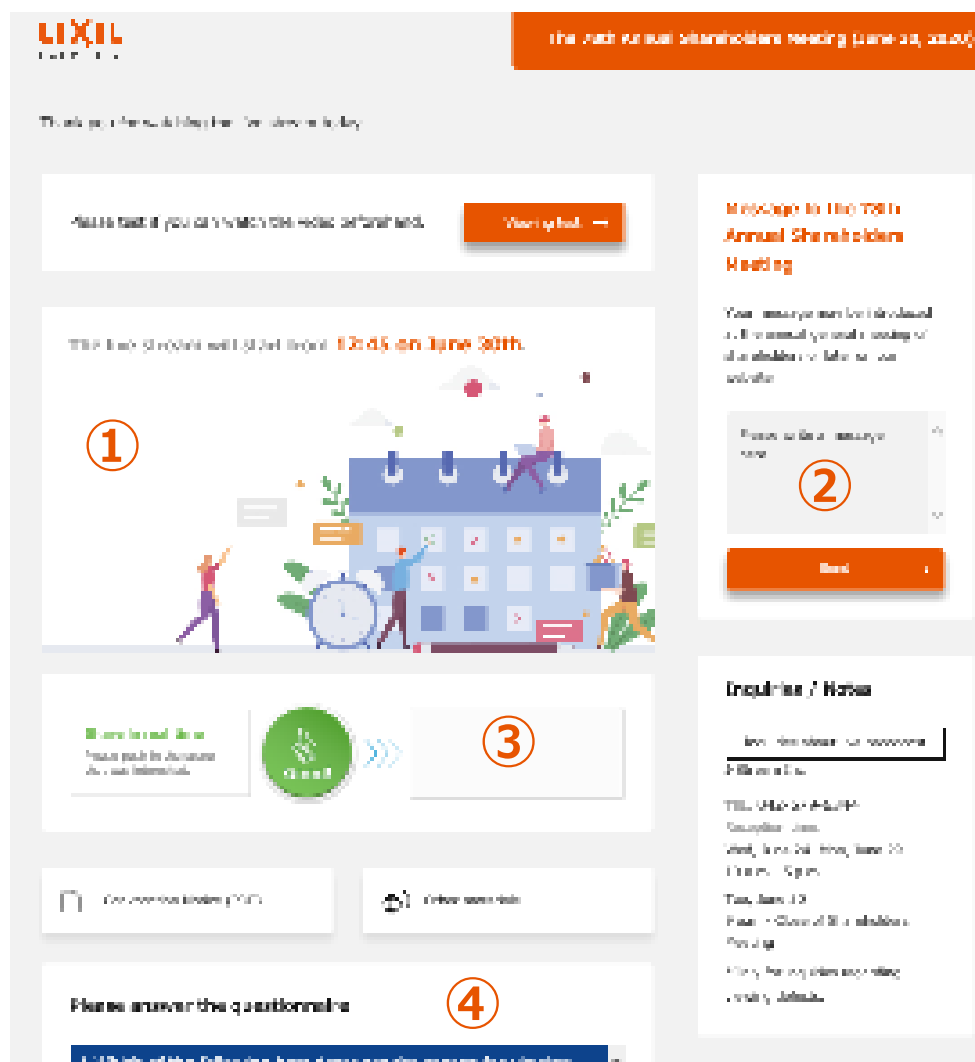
LIXIL

The 78th Annual Shareholders Meeting (June 25, 2020)

Thank you for watching the live stream today.

Please note that you can watch the video after finished. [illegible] →

The live stream will start from 12:45 on June 25th.

①

Message to the 78th Annual Shareholders Meeting

Your message may be introduced at the annual general meeting of shareholders or later on our website.

Please enter a message here.

②

Send

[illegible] Good

③

Inquiries / Notes

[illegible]

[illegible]

Other materials

Please answer the questionnaire

④

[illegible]